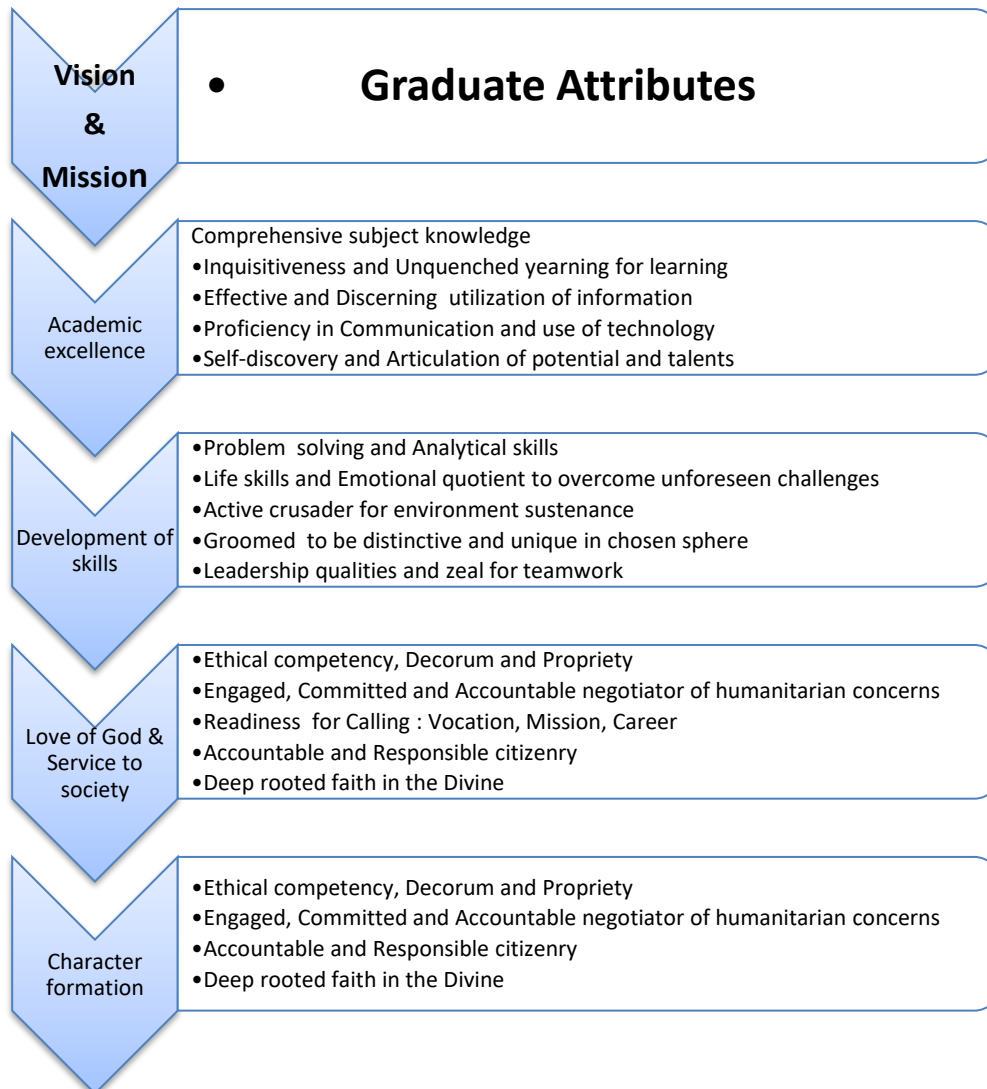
Vision & Mission

• Graduate Attributes

Academic excellence

Comprehensive subject knowledge
•Inquisitiveness and Unquenched yearning for learning
•Effective and Discerning utilization of information
•Proficiency in Communication and use of technology
•Self-discovery and Articulation of potential and talents

Development of skills

•Problem solving and Analytical skills
•Life skills and Emotional quotient to overcome unforeseen challenges
•Active crusader for environment sustenance
•Groomed to be distinctive and unique in chosen sphere
•Leadership qualities and zeal for teamwork

Love of God & Service to society

•Ethical competency, Decorum and Propriety
•Engaged, Committed and Accountable negotiator of humanitarian concerns
•Readiness for Calling : Vocation, Mission, Career
•Accountable and Responsible citizenry
•Deep rooted faith in the Divine

Character formation

•Ethical competency, Decorum and Propriety
•Engaged, Committed and Accountable negotiator of humanitarian concerns
•Accountable and Responsible citizenry
•Deep rooted faith in the Divine